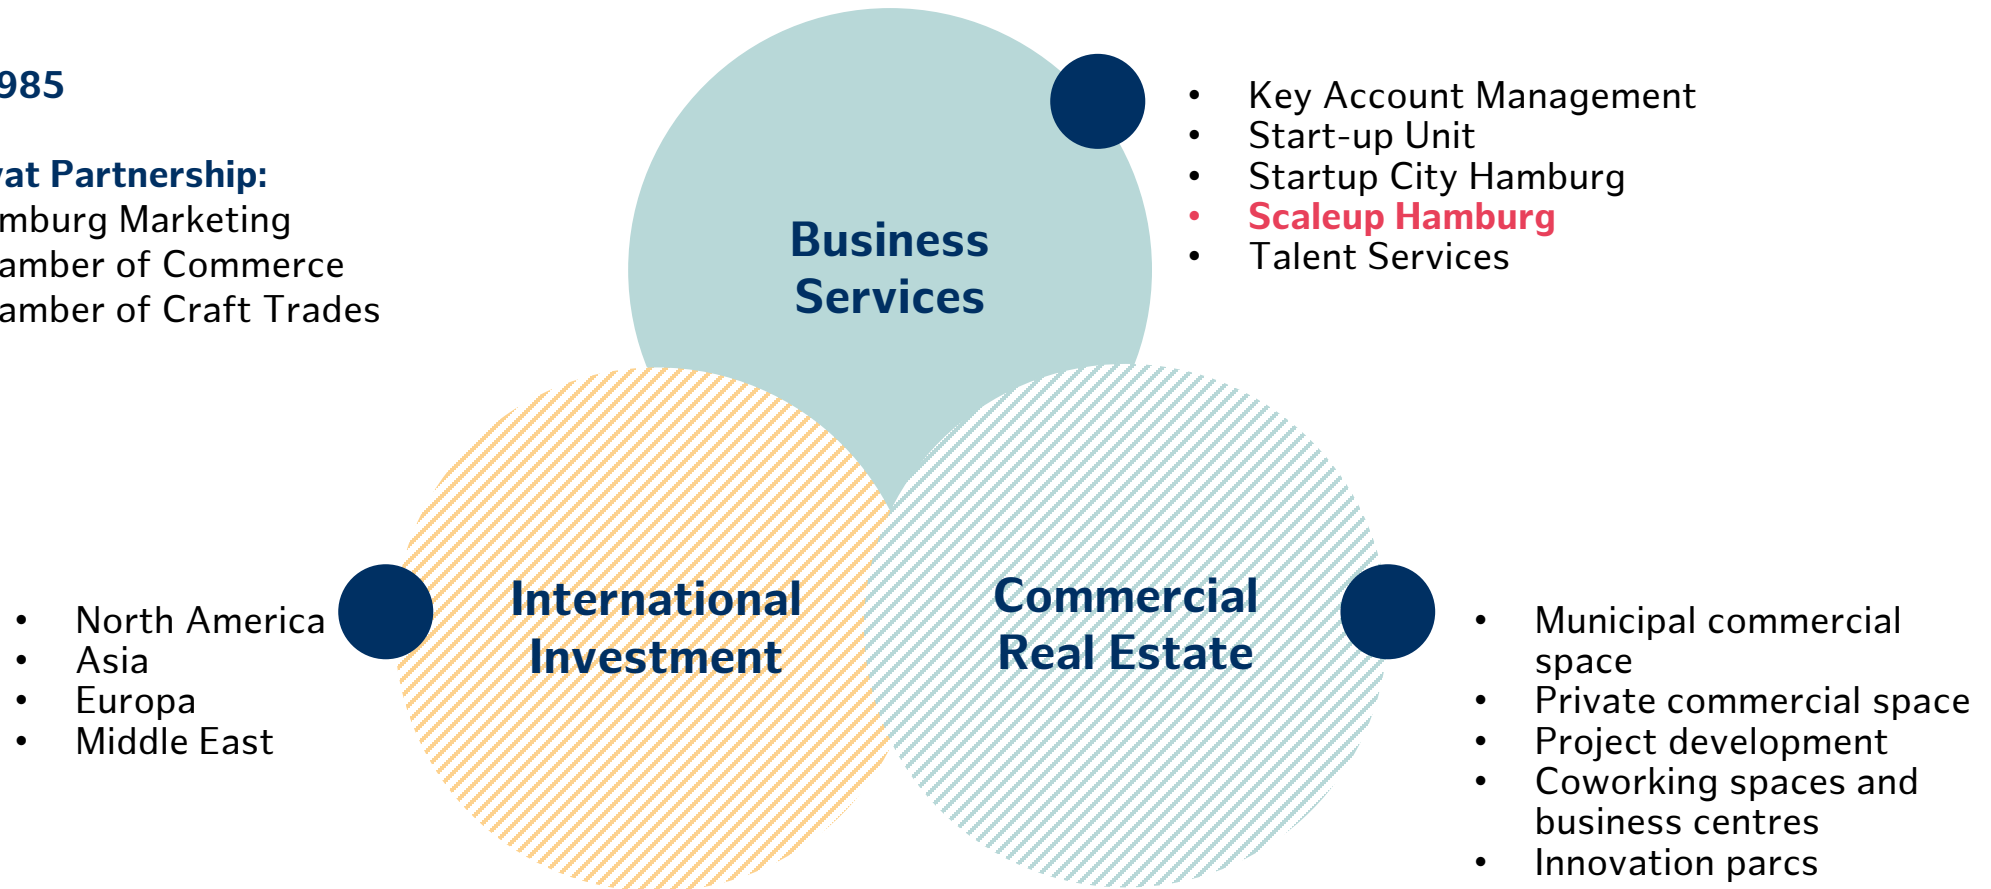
985

vat Partnership:
mburg Marketing
amber of Commerce
amber of Craft Trades

Business Services

- Key Account Management
- Start-up Unit
- Startup City Hamburg
- Scaleup Hamburg
- Talent Services

International Investment

- North America
- Asia
- Europa
- Middle East

Commercial Real Estate

- Municipal commercial space
- Private commercial space
- Project development
- Coworking spaces and business centres
- Innovation parcs